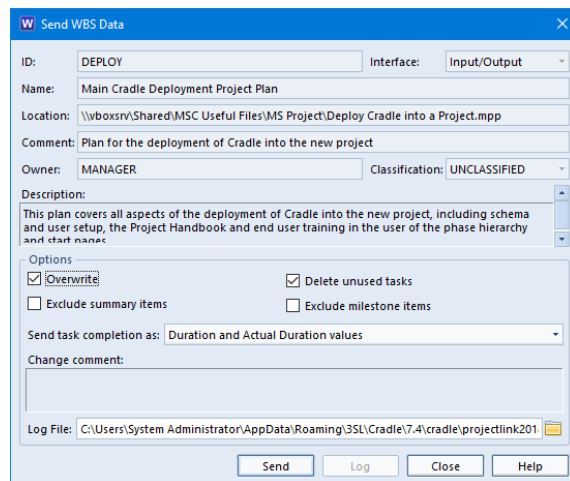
W Send WBS Data

ID: DEPLOY

Interface: Input/Output

Name: Main Cradle Deployment Project Plan

Location: \\vboxsrv\Shared\MSC Useful Files\MS Project\Deploy Cradle into a Project.mpp

Comment: Plan for the deployment of Cradle into the new project

Owner: MANAGER

Classification: UNCLASSIFIED

Description:

This plan covers all aspects of the deployment of Cradle into the new project, including schema and user setup, the Project Handbook and end user training in the user of the phase hierarchy and start pages

Options

Overwrite

Delete unused tasks

Exclude summary items

Exclude milestone items

Send task completion as: Duration and Actual Duration values

Change comment:

Log File: C:\Users\System Administrator\AppData\Roaming\3SL\Cradle\7.4\cradle\projectlink201

Send

Log

Close

Help